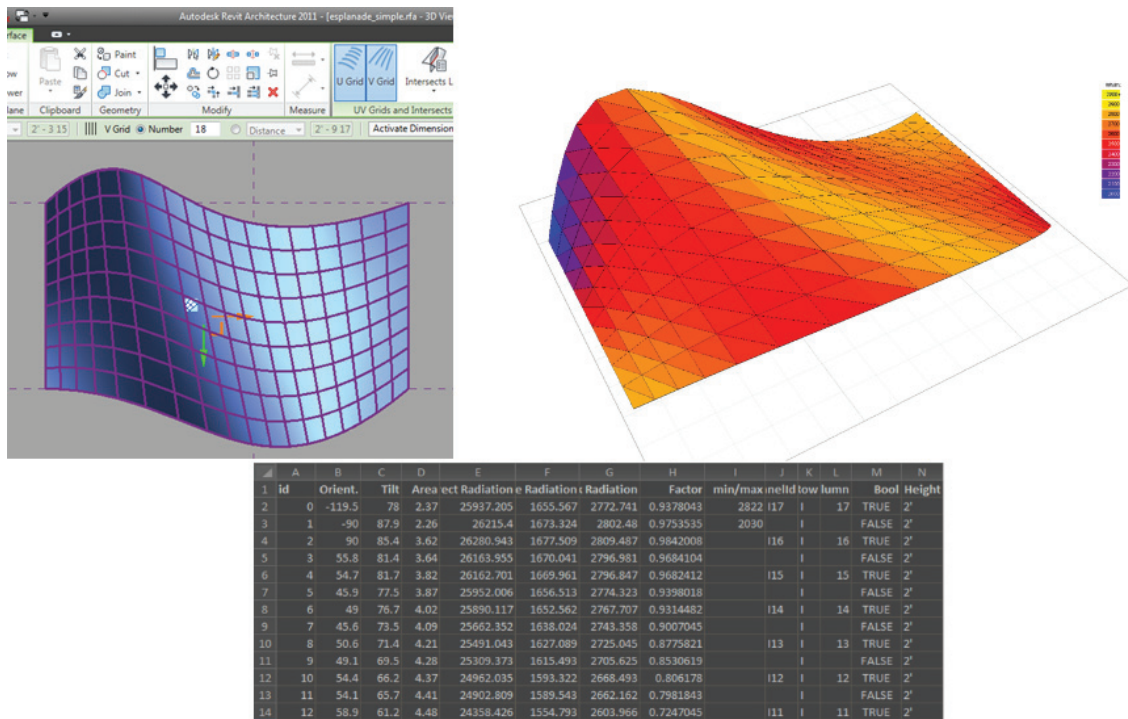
Autodesk Revit Architecture 2011 - [esplanade_simple.rfa - 3D Vie

rface

Paint
Cut
Join
Paste
Clipboard
Geometry
Modify
Measure
U Grid V Grid
Intersects
UV Grids and Intersects
lane
2' - 3 15
V Grid
Number 18
Distance
2' - 9 17
Activate Dimension

| | A | B | C | D | E | F | G | H | I | J | K | L | M | N |
|---|---|---|---|---|---|---|---|---|---|---|---|---|---|---|
| 1 | id | Orient. | Tilt | Area | ect Radiation | e Radiation | Radiation | Factor | min/max | neIId | tow | lumn | Bool | Height |
| 2 | 0 | -119.5 | 78 | 2.37 | 25937.205 | 1655.567 | 2772.741 | 0.9378043 | 2822 | I17 | I | 17 | TRUE | 2' |
| 3 | 1 | -90 | 87.9 | 2.26 | 26215.4 | 1673.324 | 2802.48 | 0.9753535 | 2030 | | I | | FALSE | 2' |
| 4 | 2 | 90 | 85.4 | 3.62 | 26280.943 | 1677.509 | 2809.487 | 0.9842008 | | I16 | I | 16 | TRUE | 2' |
| 5 | 3 | 55.8 | 81.4 | 3.64 | 26163.955 | 1670.041 | 2796.981 | 0.9684104 | | | I | | FALSE | 2' |
| 6 | 4 | 54.7 | 81.7 | 3.82 | 26162.701 | 1669.961 | 2796.847 | 0.9682412 | | I15 | I | 15 | TRUE | 2' |
| 7 | 5 | 45.9 | 77.5 | 3.87 | 25952.006 | 1656.513 | 2774.323 | 0.9398018 | | | I | | FALSE | 2' |
| 8 | 6 | 49 | 76.7 | 4.02 | 25890.117 | 1652.562 | 2767.707 | 0.9314482 | | I14 | I | 14 | TRUE | 2' |
| 9 | 7 | 45.6 | 73.5 | 4.09 | 25662.352 | 1638.024 | 2743.358 | 0.9007045 | | | I | | FALSE | 2' |
| 10 | 8 | 50.6 | 71.4 | 4.21 | 25491.043 | 1627.089 | 2725.045 | 0.8775821 | | I13 | I | 13 | TRUE | 2' |
| 11 | 9 | 49.1 | 69.5 | 4.28 | 25309.373 | 1615.493 | 2705.625 | 0.8530619 | | | I | | FALSE | 2' |
| 12 | 10 | 54.4 | 66.2 | 4.37 | 24962.035 | 1593.322 | 2668.493 | 0.806178 | | I12 | I | 12 | TRUE | 2' |
| 13 | 11 | 54.1 | 65.7 | 4.41 | 24902.809 | 1589.543 | 2662.162 | 0.7981843 | | | I | | FALSE | 2' |
| 14 | 12 | 58.9 | 61.2 | 4.48 | 24358.426 | 1554.793 | 2603.966 | 0.7247045 | | I11 | I | 11 | TRUE | 2' |